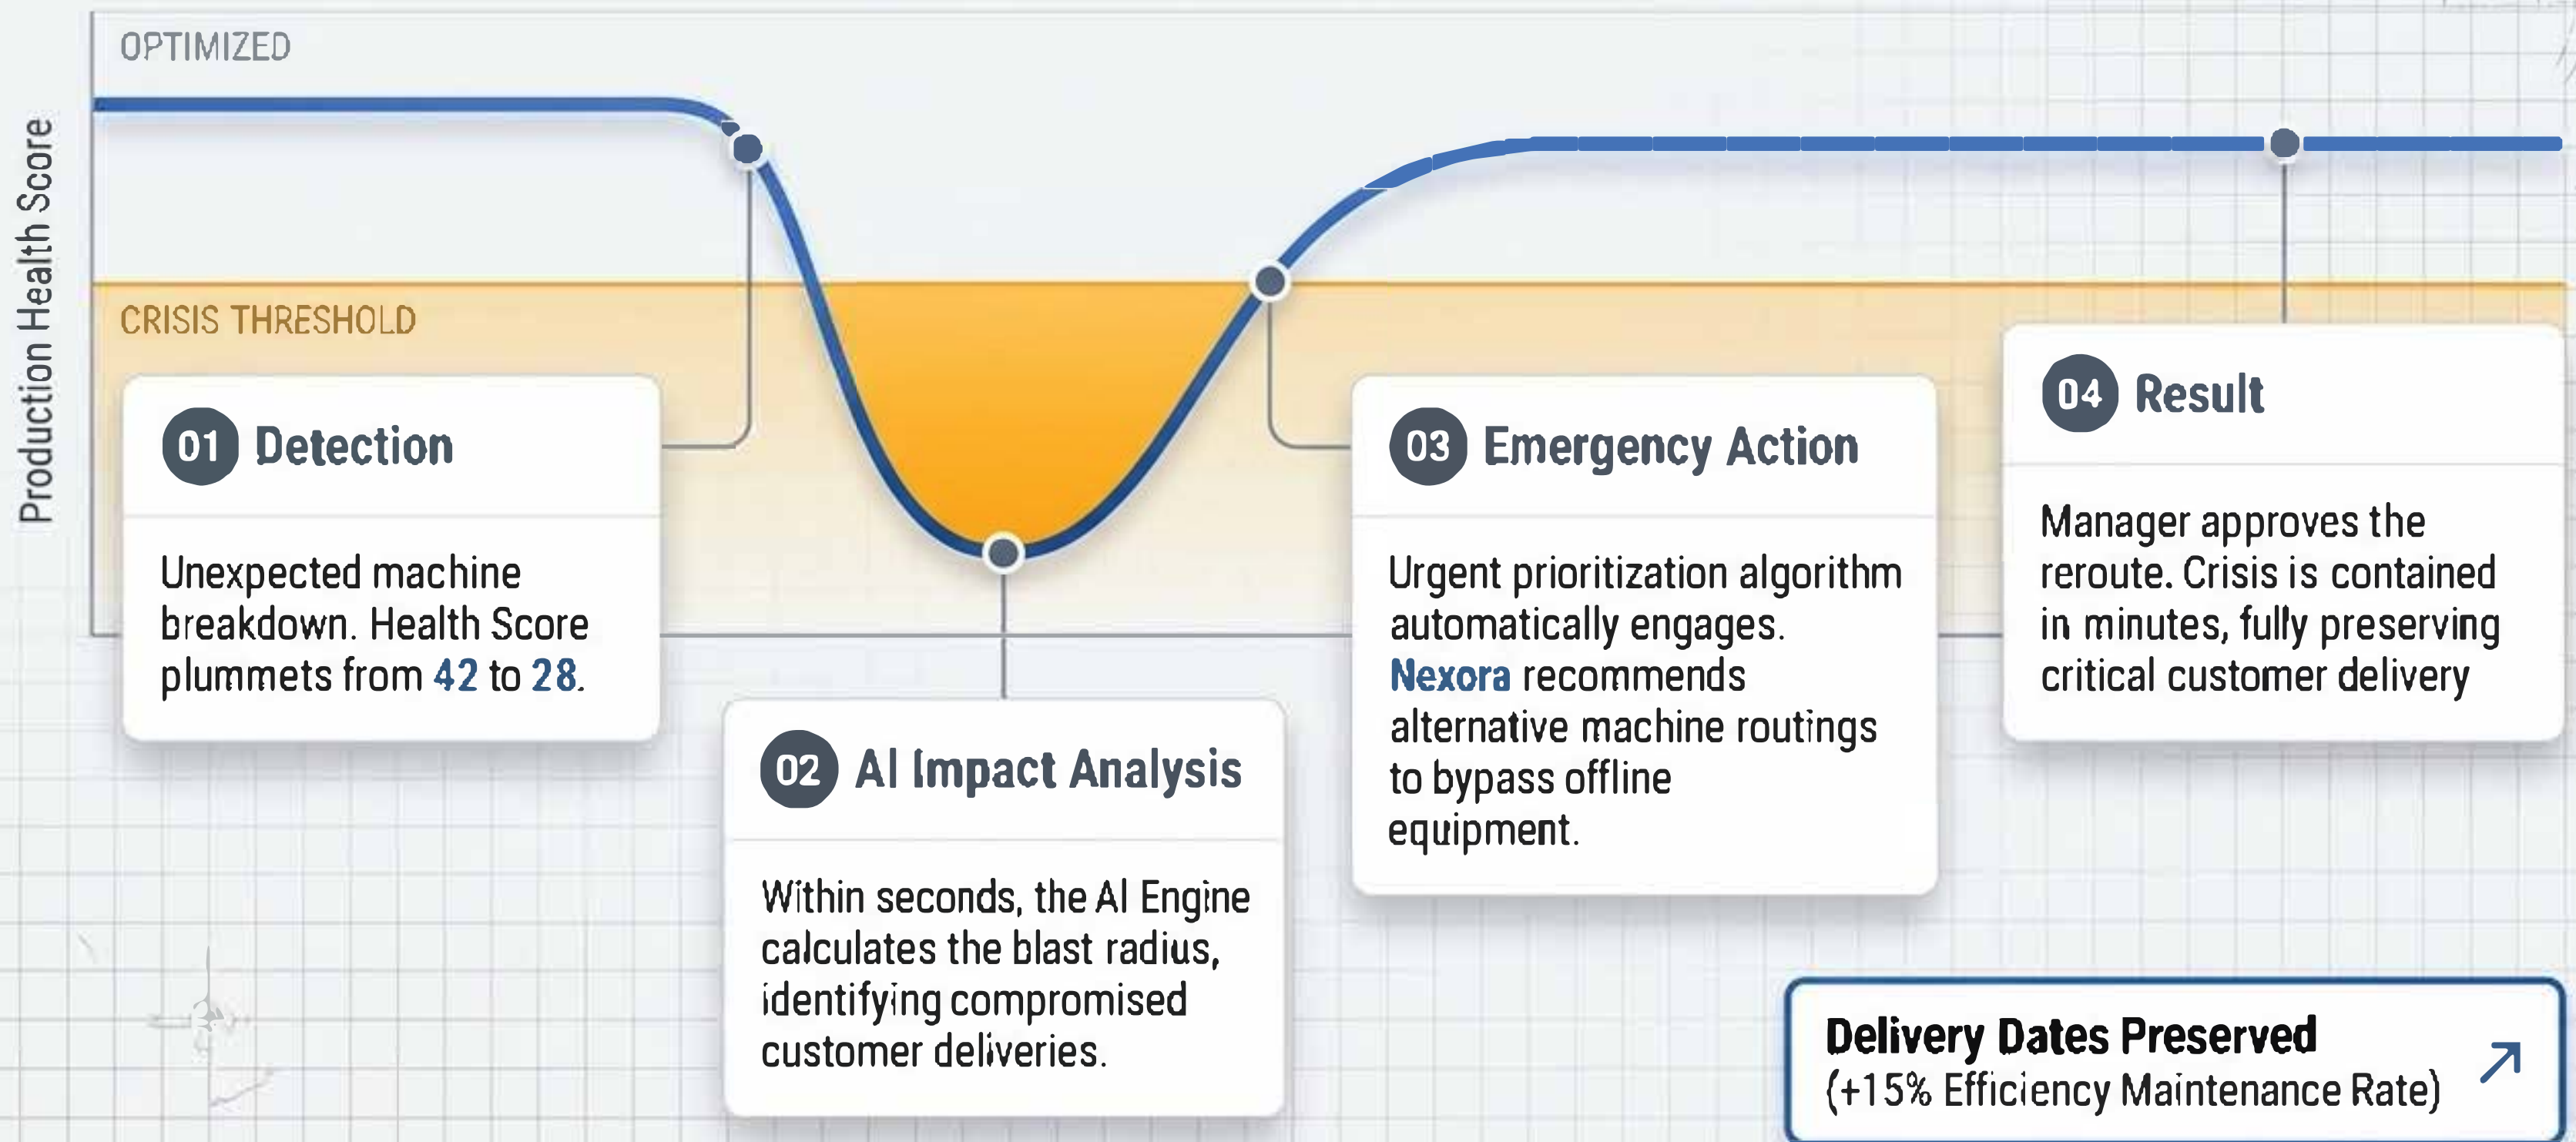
OPTIMIZED

Production Health Score

CRISIS THRESHOLD

01 Detection

Unexpected machine breakdown. Health Score plummets from 42 to 28.

02 AI Impact Analysis

Within seconds, the AI Engine calculates the blast radius, identifying compromised customer deliveries.

03 Emergency Action

Urgent prioritization algorithm automatically engages. Nexora recommends alternative machine routings to bypass offline equipment.

04 Result

Manager approves the reroute. Crisis is contained in minutes, fully preserving critical customer delivery

Delivery Dates Preserved
(+15% Efficiency Maintenance Rate)